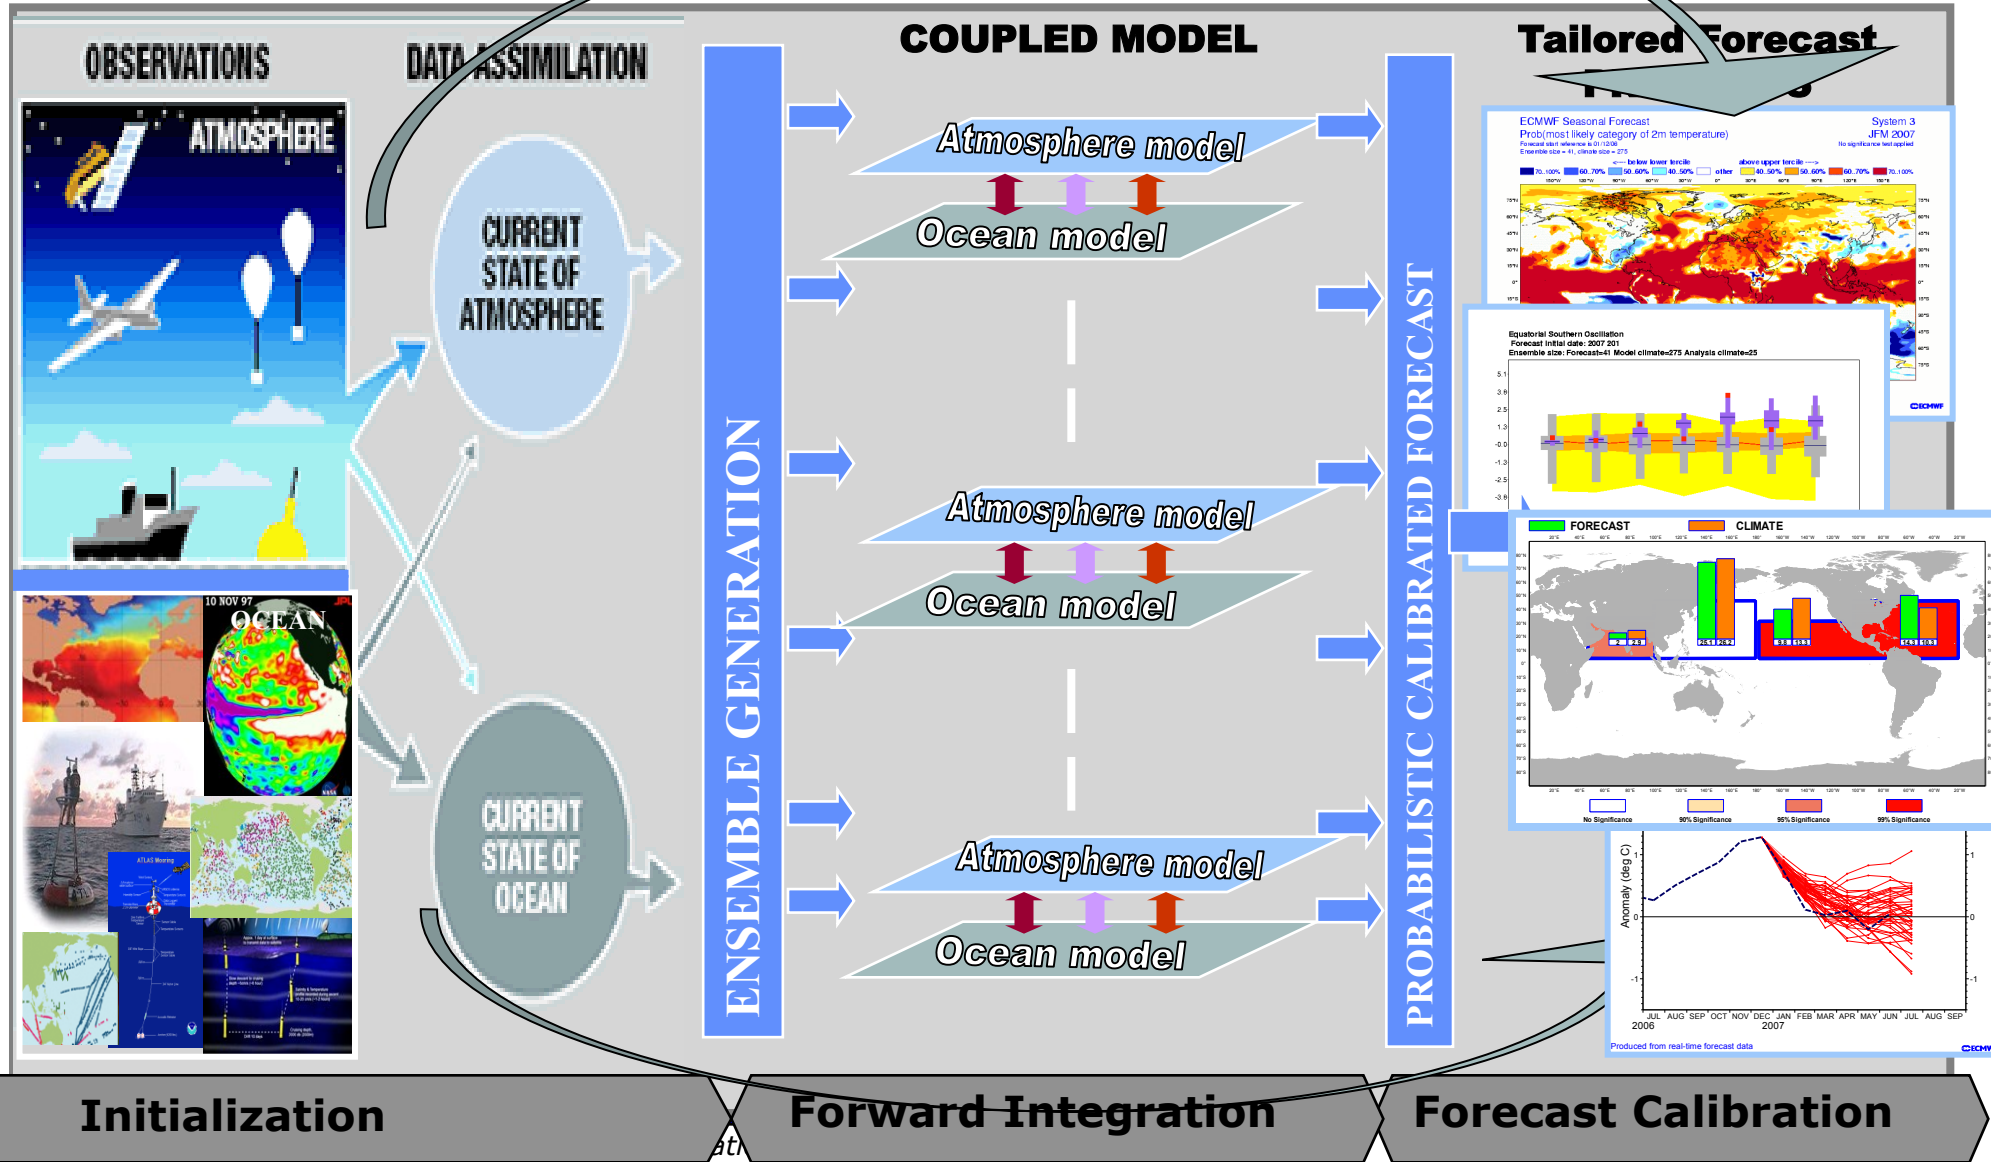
OBSERVATIONS

DATA ASSIMILATION

COUPLED MODEL

Tailored Forecast

ATMOSPHERE

CURRENT STATE OF ATMOSPHERE

10 NOV 97

OCEAN

CURRENT STATE OF OCEAN

ATLAS Mooring

ENSEMBLE GENERATION

Atmosphere model

Ocean model

Atmosphere model

Ocean model

Atmosphere model

Ocean model

PROBABILISTIC CALIBRATED FORECAST

ECMWF Seasonal Forecast
Prob(most likely category of 2m temperature)

System 3
JFM 2007

below lower tercile

above upper tercile

other

Equatorial Southern Oscillation
Forecast initial date: 2007 201
Ensemble size: Forecast=41 Model climate=275 Analysis climate=25

FORECAST

CLIMATE

No Significance

90% Significance

95% Significance

99% Significance

Anomaly (deg C)

JUL AUG SEP OCT NOV DEC JAN FEB MAR APR MAY JUN JUL AUG SEP

2006

2007

Produced from real-time forecast data

ECMWF

Initialization

Forward Integration

Forecast Calibration